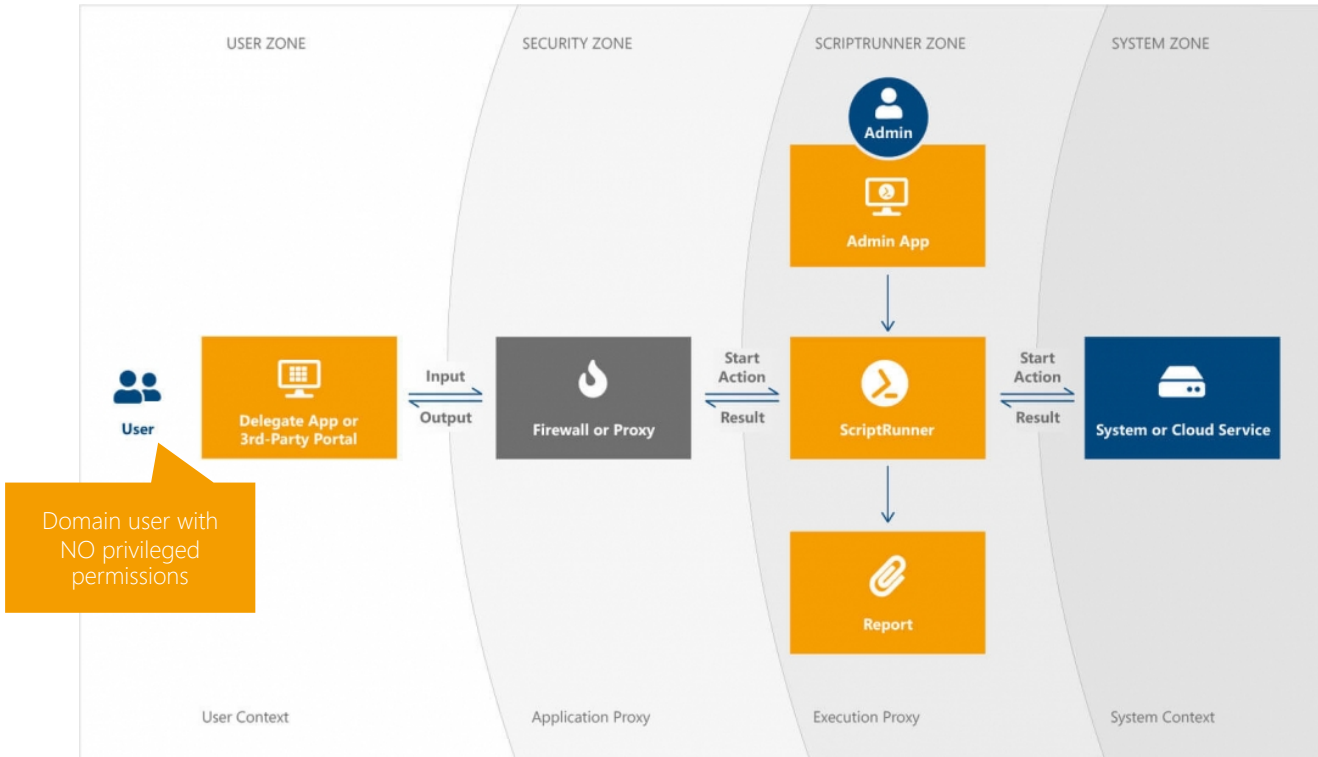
USER ZONE

SECURITY ZONE

SCRIPTRUNNER ZONE

SYSTEM ZONE

Admin

Admin App

User

Delegate App or 3rd-Party Portal

Input

Output

Firewall or Proxy

Start Action

Result

ScriptRunner

Start Action

Result

System or Cloud Service

Domain user with NO privileged permissions

Report

User Context

Application Proxy

Execution Proxy

System Context